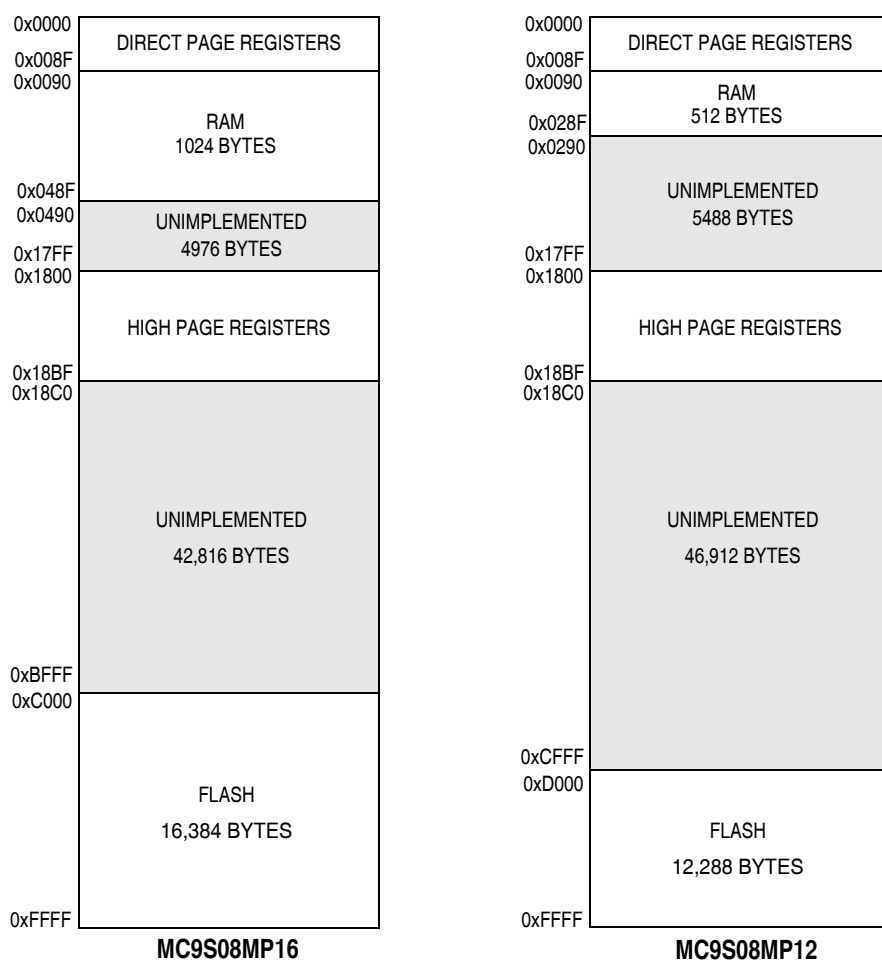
0x0000
DIRECT PAGE REGISTERS
0x008F
0x0090
RAM
1024 BYTES
0x048F
0x0490
UNIMPLEMENTED
4976 BYTES
0x17FF
0x1800
HIGH PAGE REGISTERS
0x18BF
0x18C0
UNIMPLEMENTED
42,816 BYTES
0xBFFF
0xC000
FLASH
16,384 BYTES
0xFFFF
MC9S08MP16

0x0000
DIRECT PAGE REGISTERS
0x008F
0x0090
RAM
512 BYTES
0x028F
0x0290
UNIMPLEMENTED
5488 BYTES
0x17FF
0x1800
HIGH PAGE REGISTERS
0x18BF
0x18C0
UNIMPLEMENTED
46,912 BYTES
0xCFFF
0xD000
FLASH
12,288 BYTES
0xFFFF
MC9S08MP12